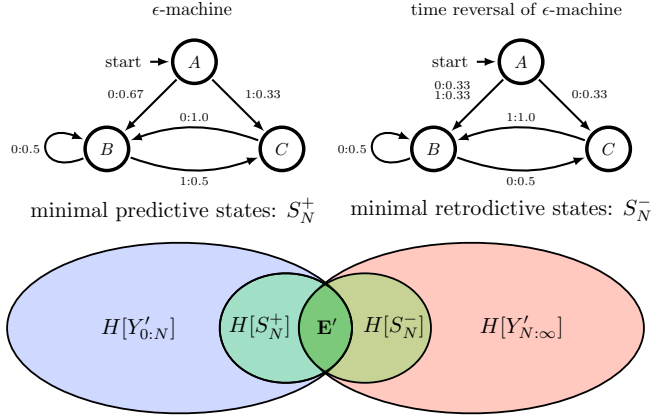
$\epsilon$-machine

start

$A$

0:0.67

1:0.33

0:1.0

0:0.5

$B$

$C$

1:0.5

minimal predictive states: $S_N^+$

time reversal of $\epsilon$-machine

start

$A$

0:0.33
1:0.33

0:0.33

1:1.0

0:0.5

$B$

$C$

0:0.5

minimal retrodictive states: $S_N^-$

$H[Y'_{0:N}]$

$H[S_N^+]$

$\mathbf{E}'$

$H[S_N^-]$

$H[Y'_{N:\infty}]$